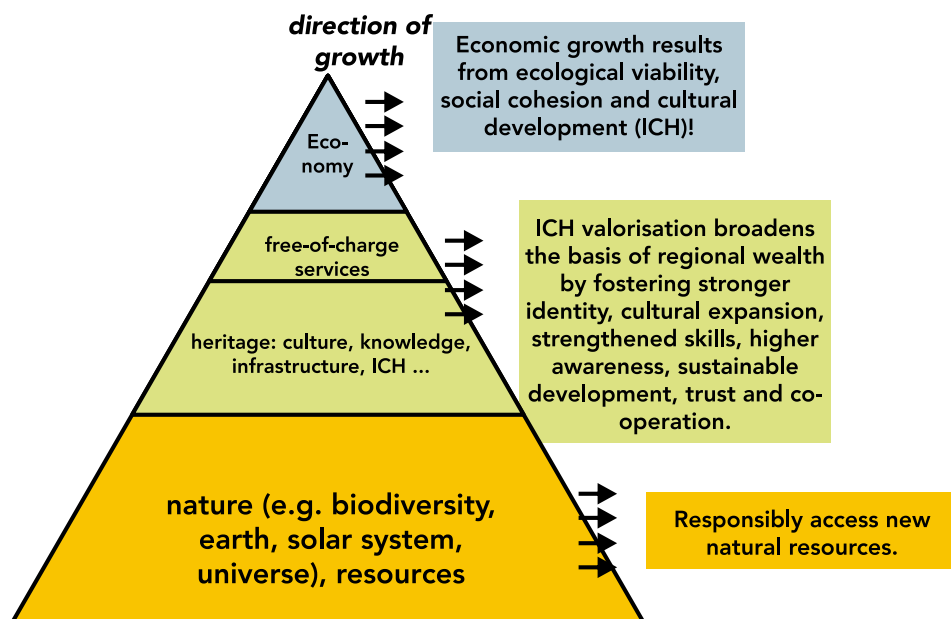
direction of growth

Economic growth results from ecological viability, social cohesion and cultural development (ICH)!

Economy

free-of-charge services

ICH valorisation broadens the basis of regional wealth by fostering stronger identity, cultural expansion, strengthened skills, higher awareness, sustainable development, trust and cooperation.

heritage: culture, knowledge, infrastructure, ICH ...

nature (e.g. biodiversity, earth, solar system, universe), resources

Responsibly access new natural resources.